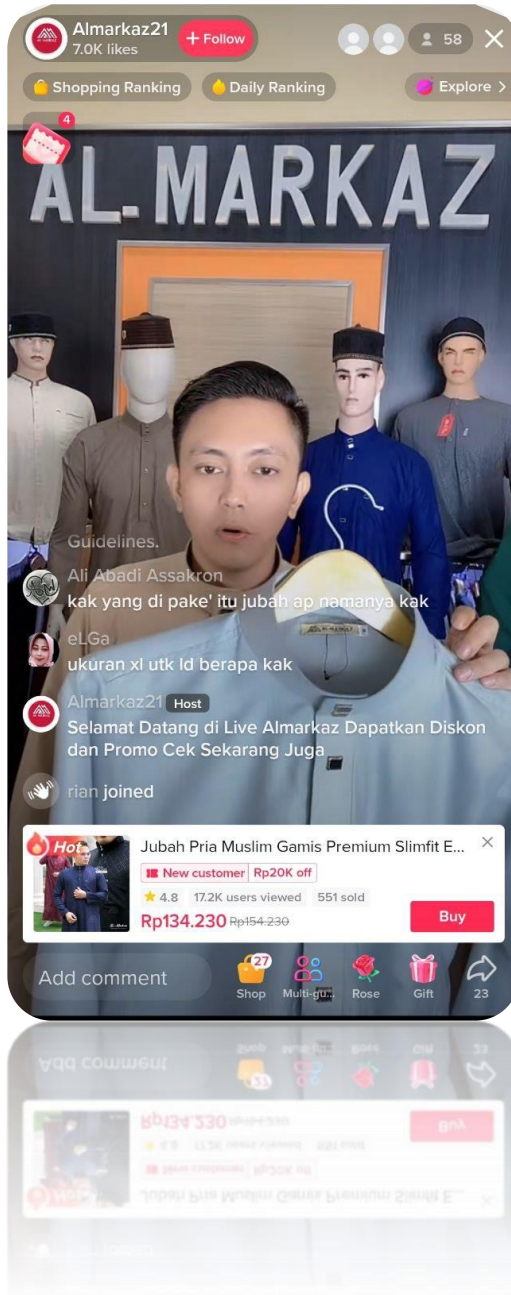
Almarkaz21
7.0K likes
+ Follow
58
×
Shopping Ranking
Daily Ranking
Explore >
4
AL-MARKAZ

Guidelines.
Ali Abadi Assakron
kak yang di pake' itu jubah ap namanya kak
eLGa
ukuran xl utk ld berapa kak
Almarkaz21 Host
Selamat Datang di Live Almarkaz Dapatkan Diskon dan Promo Cek Sekarang Juga
rian joined

Hot
Jubah Pria Muslim Gamis Premium Slimfit E...
New customer | Rp20K off
4.8 17.2K users viewed 551 sold
Rp134.230 Rp154.230
Buy

Add comment
27
Shop
Multi-gu...
Rose
Gift
23